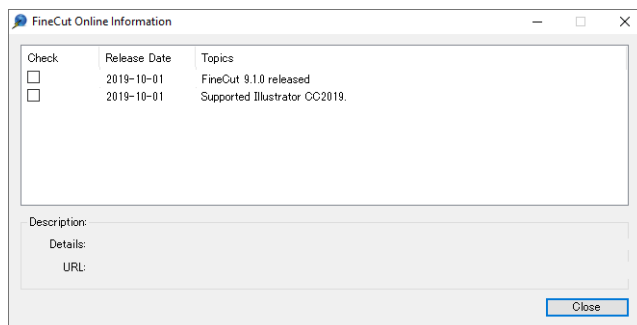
FineCut Online Information

| Check | Release Date | Topics |
|---|---|---|
| ☐ | 2019-10-01 | FineCut 9.1.0 released |
| ☐ | 2019-10-01 | Supported Illustrator CC2019. |

Description:
Details:
URL:

Close